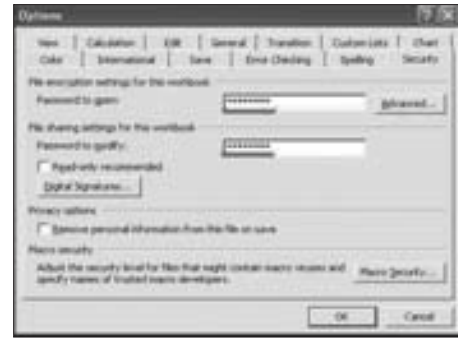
Options

View | Calculation | Edit | General | Transition | Custom Lists | Chart
Color | International | Save | Error Checking | Spelling | Security

File encryption settings for this workbook
Password to open: ********* Advanced...

File sharing settings for this workbook
Password to modify: *********
Read-only recommended
Digital Signatures...

Privacy options
Remove personal information from this file on save

Macro security
Adjust the security level for files that might contain macro viruses and specify names of trusted macro developers.
Macro Security...

OK Cancel